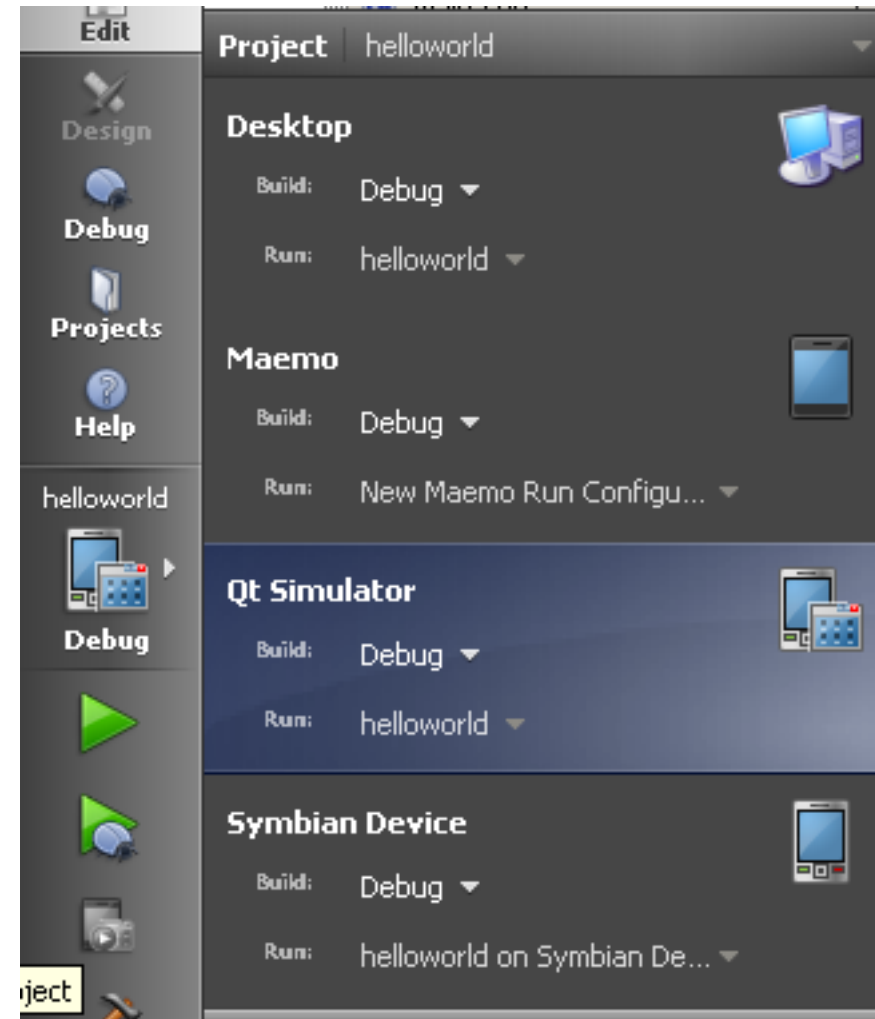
Edit
Design
Debug
Projects
Help
helloworld
Debug
oject

Project | helloworld

Desktop
Build: Debug
Run: helloworld

Maemo
Build: Debug
Run: New Maemo Run Configu...

Qt Simulator
Build: Debug
Run: helloworld

Symbian Device
Build: Debug
Run: helloworld on Symbian De...